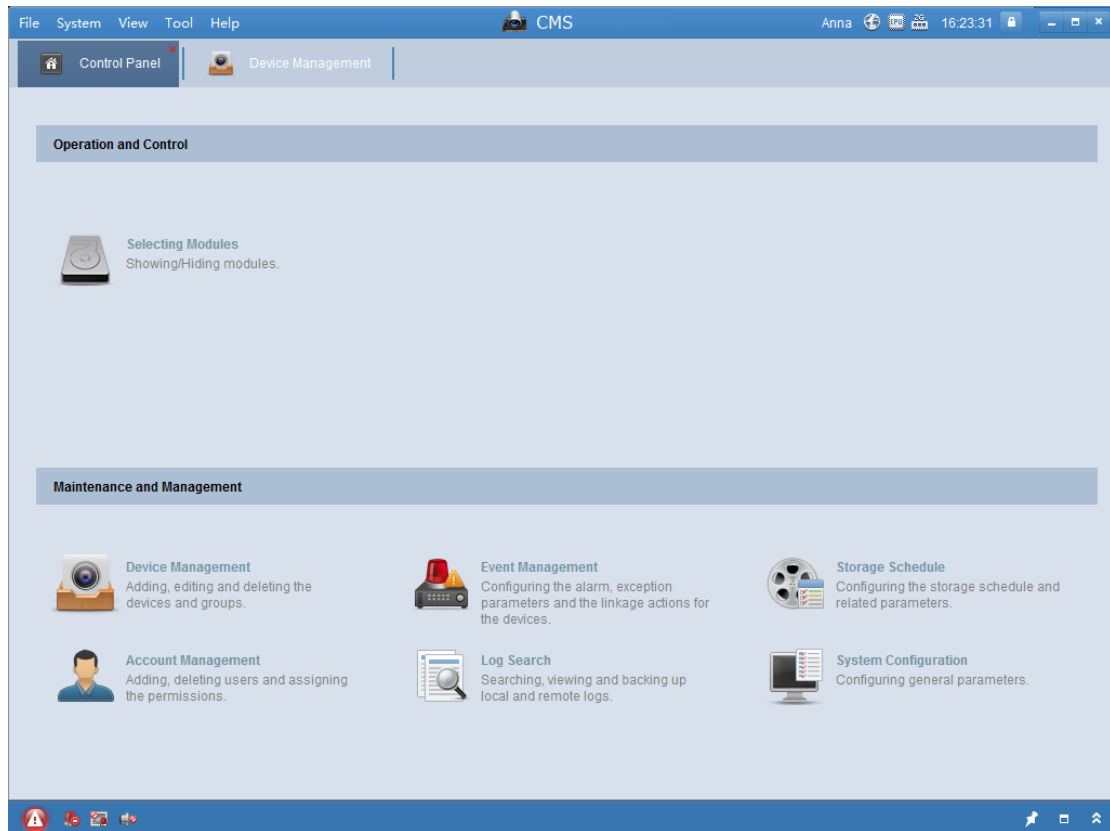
File System View Tool Help

CMS

Anna 16:23:31

Control Panel

Device Management

Operation and Control

Selecting Modules
Showing/Hiding modules.

Maintenance and Management

Device Management
Adding, editing and deleting the devices and groups.

Event Management
Configuring the alarm, exception parameters and the linkage actions for the devices.

Storage Schedule
Configuring the storage schedule and related parameters.

Account Management
Adding, deleting users and assigning the permissions.

Log Search
Searching, viewing and backing up local and remote logs.

System Configuration
Configuring general parameters.